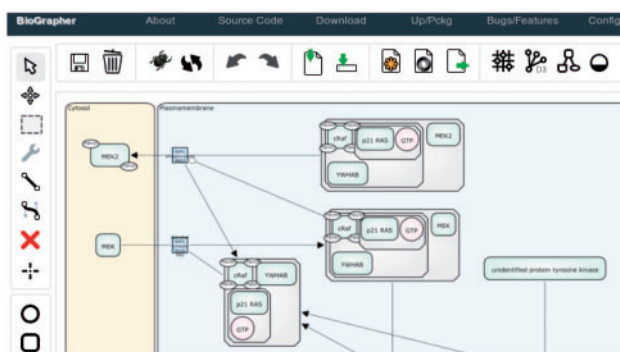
BioGrapher About Source Code Download Up/Pckg Bugs/Features Config

Cytosol

Plasmamembrane

MEK2

MEK

cRaf

p21 RAS

GTP

MEK2

YWHAB

cRaf

p21 RAS

GTP

MEK

YWHAB

cRaf

YWHAB

p21 RAS

GTP

unidentified protein tyrosine kinase